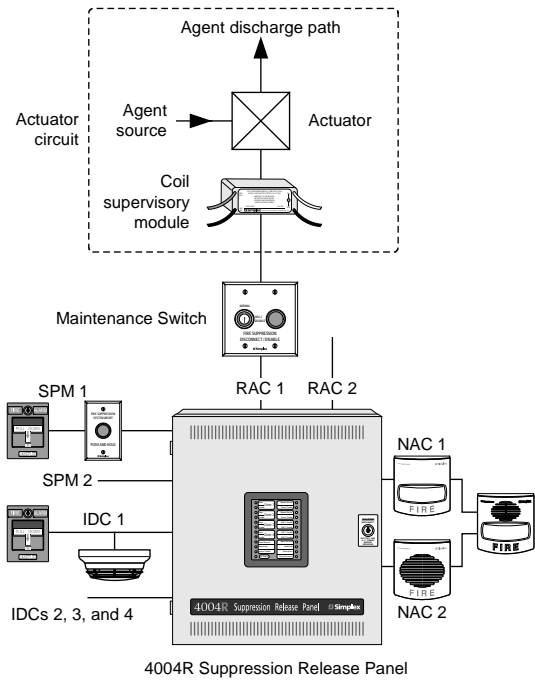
Agent discharge path

Agent source

Actuator

Actuator circuit

Coil supervisory module

Maintenance Switch

FIRE SUPPRESSION DISCONNECT / DISABLE

Simplex

RAC 1

RAC 2

SPM 1

PUSH AND HOLD

SPM 2

IDC 1

IDCs 2, 3, and 4

NAC 1

FIRE

FIRE

NAC 2

4004R Suppression Release Panel

Simplex

4004R Suppression Release Panel